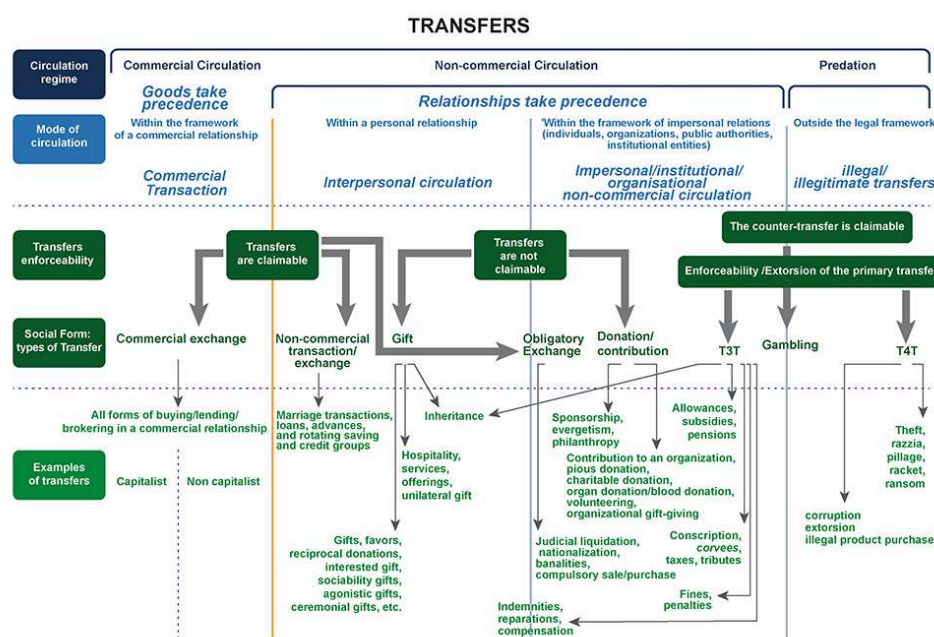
TRANSFERS

Circulation regime

Commercial Circulation

Non-commercial Circulation

Predation

Goods take precedence

Relationships take precedence

Mode of circulation

Within the framework of a commercial relationship

Within a personal relationship

'Within the framework of impersonal relations (individuals, organizations, public authorities, institutional entities)

Outside the legal framework

Commercial Transaction

Interpersonal circulation

Impersonal/institutional/ organisational non-commercial circulation

illegal/ illegitimate transfers

The counter-transfer is claimable

Transfers enforceability

Transfers are claimable

Transfers are not claimable

Enforceability /Extorsion of the primary transfer

Social Form: types of Transfer

Commercial exchange

Non-commercial transaction/ exchange

Gift

Obligatory Exchange

Donation/ contribution

T3T

Gambling

T4T

All forms of buying/lending/ brokering in a commercial relationship

Marriage transactions, loans, advances, and rotating saving and credit groups

Inheritance

Sponsorship, evergetism, philanthropy

Allowances, subsidies, pensions

Theft, razzia, pillage, racket, ransom

Examples of transfers

Capitalist

Non capitalist

Hospitality, services, offerings, unilateral gift

Contribution to an organization, pious donation, charitable donation, organ donation/blood donation, volunteering, organizational gift-giving

corruption extorsion illegal product purchase

Gifts, favors, reciprocal donations, interested gift, sociability gifts, agonistic gifts, ceremonial gifts, etc.

Judicial liquidation, nationalization, banalities, compulsory sale/purchase

Conscription, corvees, taxes, tributes

Fines, penalties

Indemnities, reparations, compensation